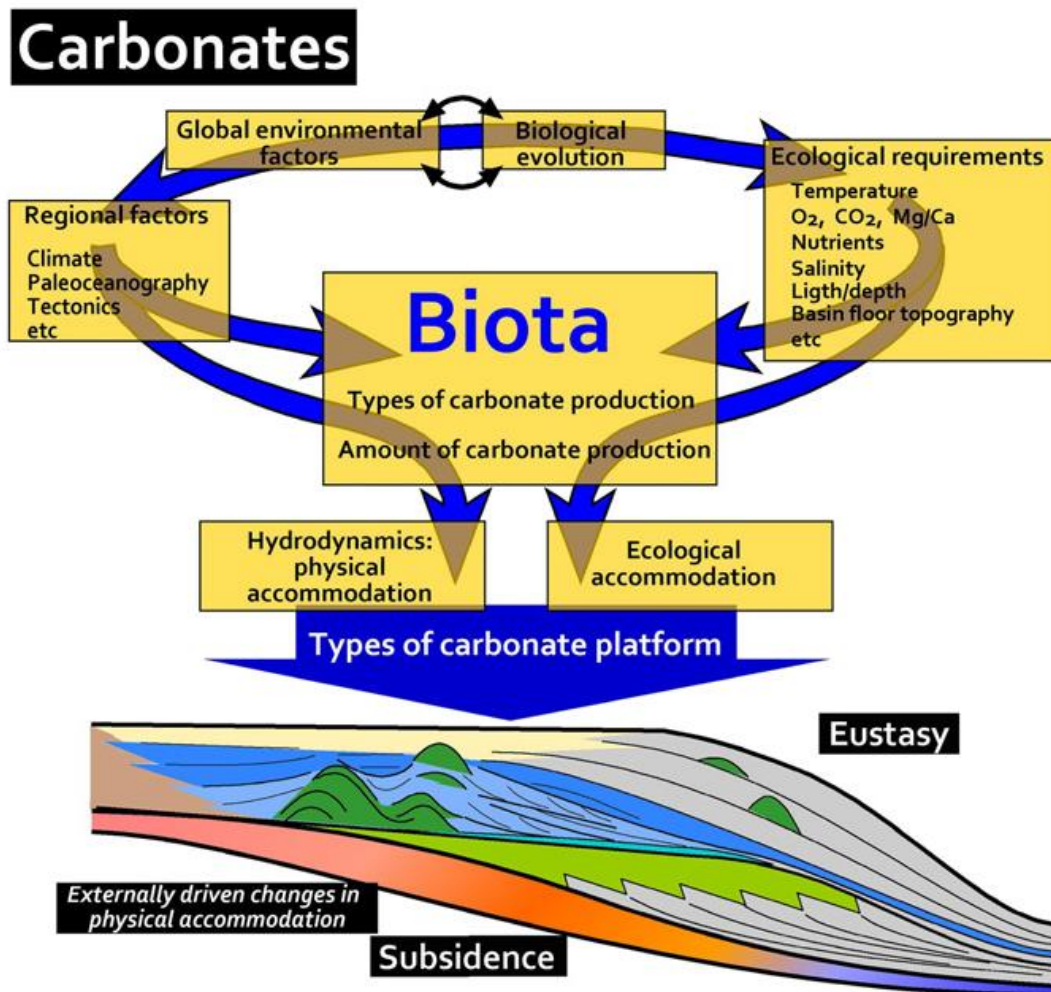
Carbonates

Global environmental factors

Biological evolution

Ecological requirements
Temperature
$O_2$, $CO_2$, Mg/Ca
Nutrients
Salinity
Ligth/depth
Basin floor topography
etc

Regional factors
Climate
Paleoceanography
Tectonics
etc

Biota
Types of carbonate production
Amount of carbonate production

Hydrodynamics: physical accommodation

Ecological accommodation

Types of carbonate platform

Eustasy

Externally driven changes in physical accommodation

Subsidence